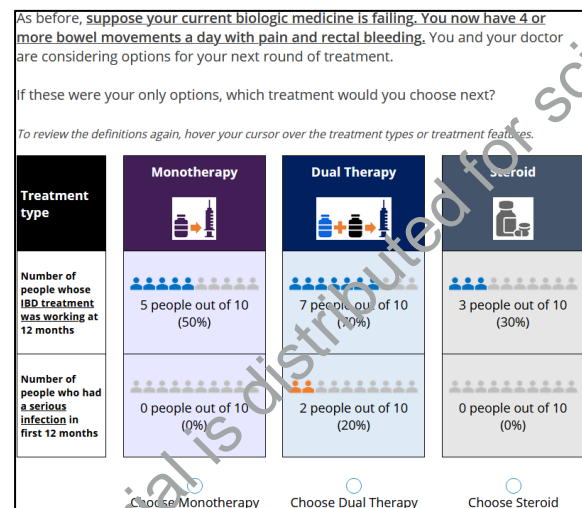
As before, **suppose your current biologic medicine is failing. You now have 4 or more bowel movements a day with pain and rectal bleeding.** You and your doctor are considering options for your next round of treatment.

If these were your only options, which treatment would you choose next?

*To review the definitions again, hover your cursor over the treatment types or treatment features.*

| Treatment type | Monotherapy | Dual Therapy | Steroid |
|---|---|---|---|
| Number of people whose IBD treatment was working at 12 months | 5 people out of 10 (50%) | 7 people out of 10 ([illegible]%) | 3 people out of 10 (30%) |
| Number of people who had a serious infection in first 12 months | 0 people out of 10 (0%) | 2 people out of 10 (20%) | 0 people out of 10 (0%) |

Choose Monotherapy   Choose Dual Therapy   Choose Steroid

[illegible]ial is distributed for sc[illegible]